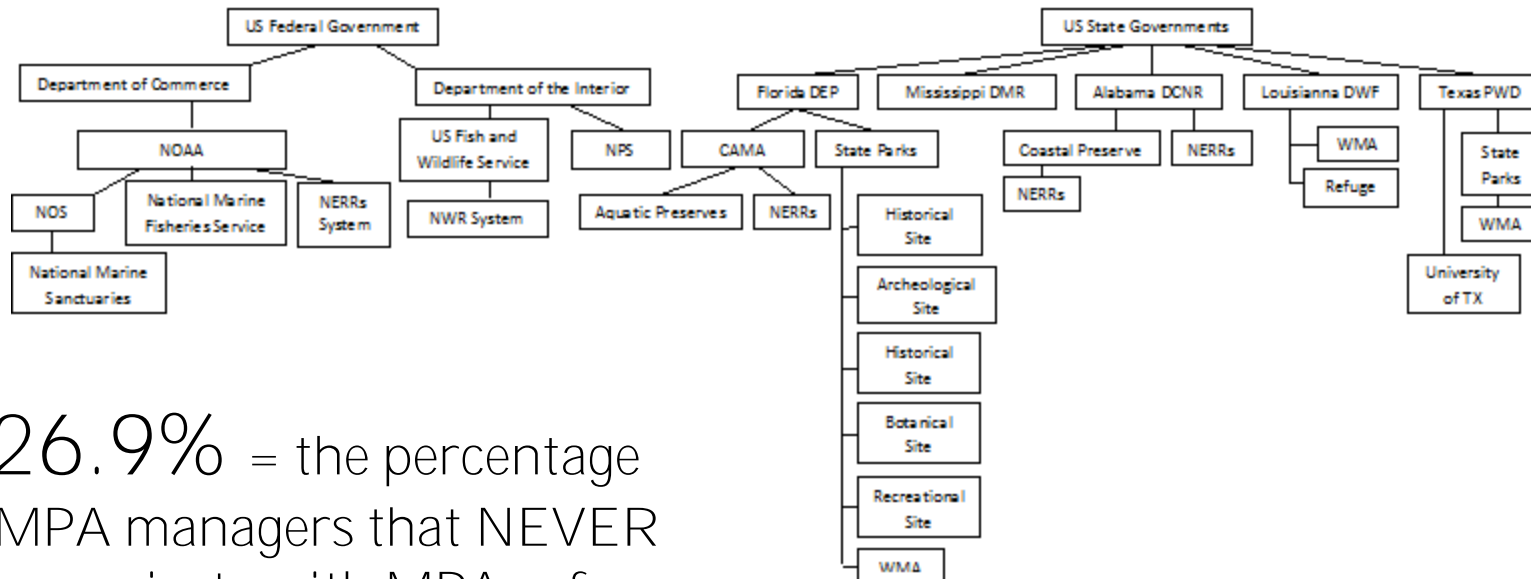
US Federal Government

Department of Commerce

Department of the Interior

NOAA

US Fish and Wildlife Service

NPS

NOS

National Marine Fisheries Service

NERRs System

NWR System

National Marine Sanctuaries

US State Governments

Florida DEP

Mississippi DMR

Alabama DCNR

Louisianna DWF

Texas PWD

CAMA

State Parks

Coastal Preserve

NERRs

WMA

State Parks

Aquatic Preserves

NERRs

NERRs

Refuge

WMA

Historical Site

Archeological Site

Historical Site

Botanical Site

Recreational Site

WMA

University of TX

26.9% = the percentage MPA managers that NEVER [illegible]